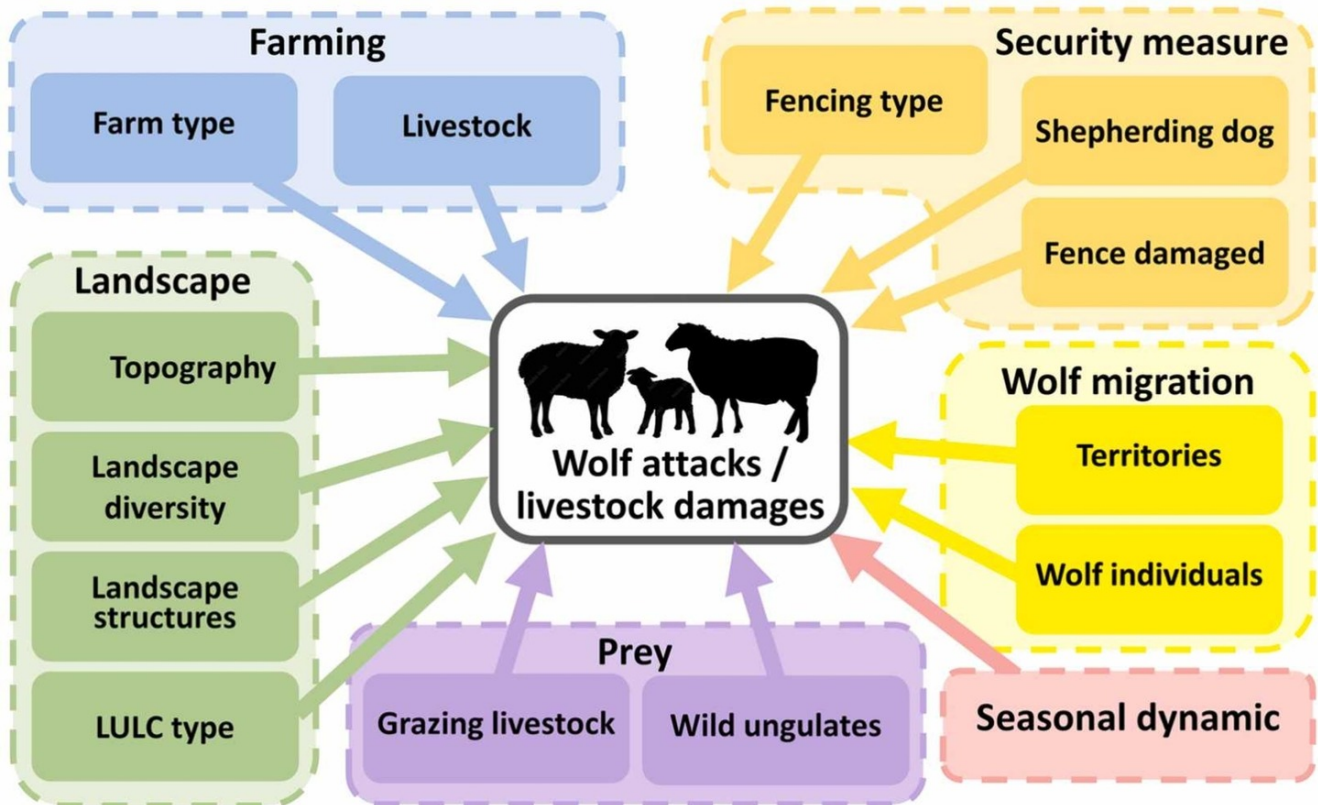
Farming

Farm type

Livestock

Security measure

Fencing type

Shepherding dog

Fence damaged

Landscape

Topography

Landscape diversity

Landscape structures

LULC type

Wolf attacks / livestock damages

Wolf migration

Territories

Wolf individuals

Prey

Grazing livestock

Wild ungulates

Seasonal dynamic